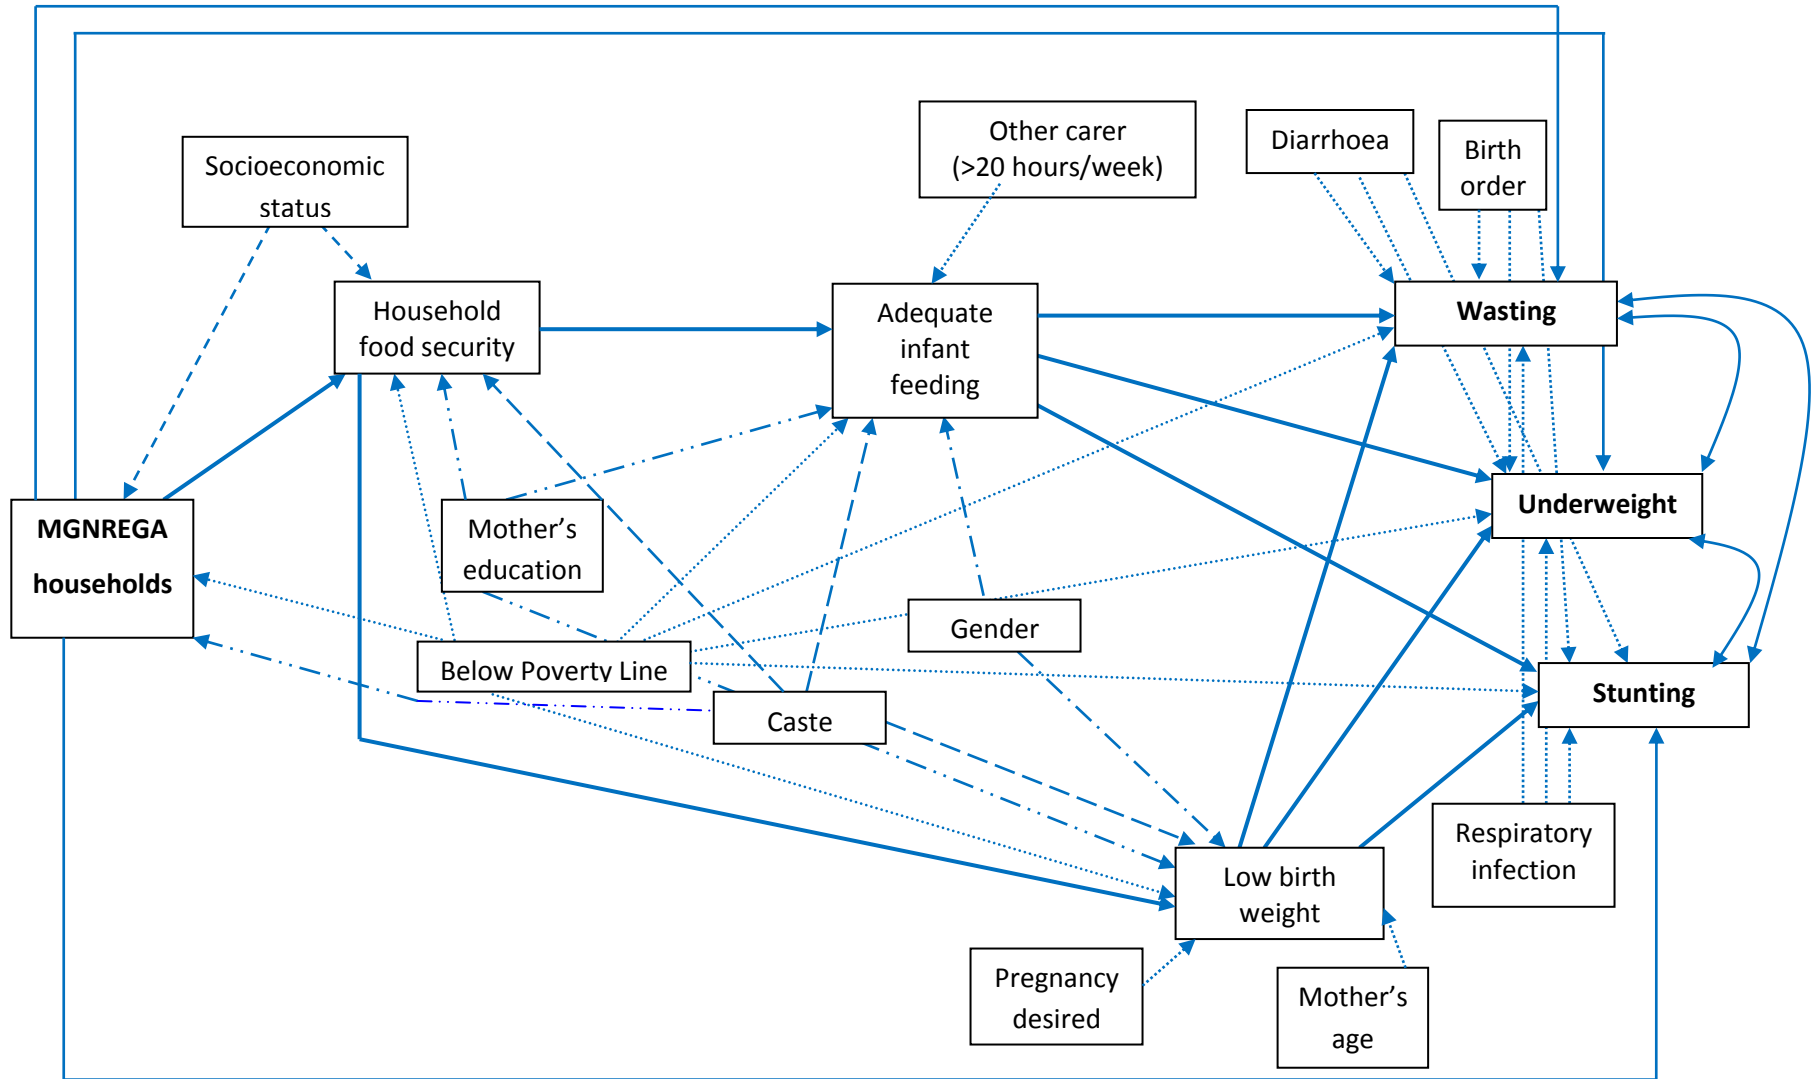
Socioeconomic status

Other carer (>20 hours/week)

Diarrhoea

Birth order

Household food security

Adequate infant feeding

Wasting

Underweight

MGNREGA households

Mother's education

Gender

Below Poverty Line

Stunting

Caste

Respiratory infection

Low birth weight

Pregnancy desired

Mother's age